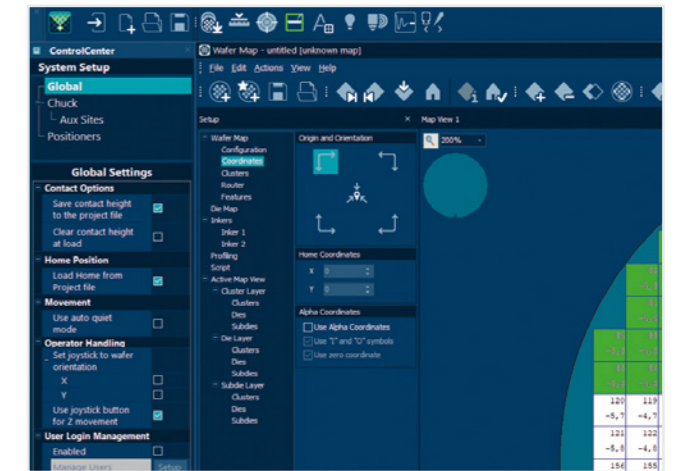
ControlCenter

System Setup

Global
Chuck
Aux Sites
Positioners

Global Settings

Contact Options
Save contact height to the project file
Clear contact height at load

Home Position
Load Home from Project file

Movement
Use auto quiet mode

Operator Handling
Set joystick to wafer orientation
X
Y
Use joystick button for Z movement

User Login Management
Enabled
Manage Users
Setup

Wafer Map - untitled [unknown map]

File Edit Actions View Help

Setup

Wafer Map
Configuration
Coordinates
Clusters
Router
Features
Die Map
Inkers
Inker 1
Inker 2
Profiling
Script
Active Map View
Cluster Layer
Clusters
Dies
Subdies
Die Layer
Clusters
Dies
Subdies
Subdie Layer
Clusters
Dies
Subdies

Origin and Orientation

Home Coordinates
X 0
Y 0

Alpha Coordinates
Use Alpha Coordinates
Use "I" and "O" symbols
Use zero coordinate

Map View 1

200%

120 119
-5,7 -4,7
121 122
-5,8 -4,8
156 155